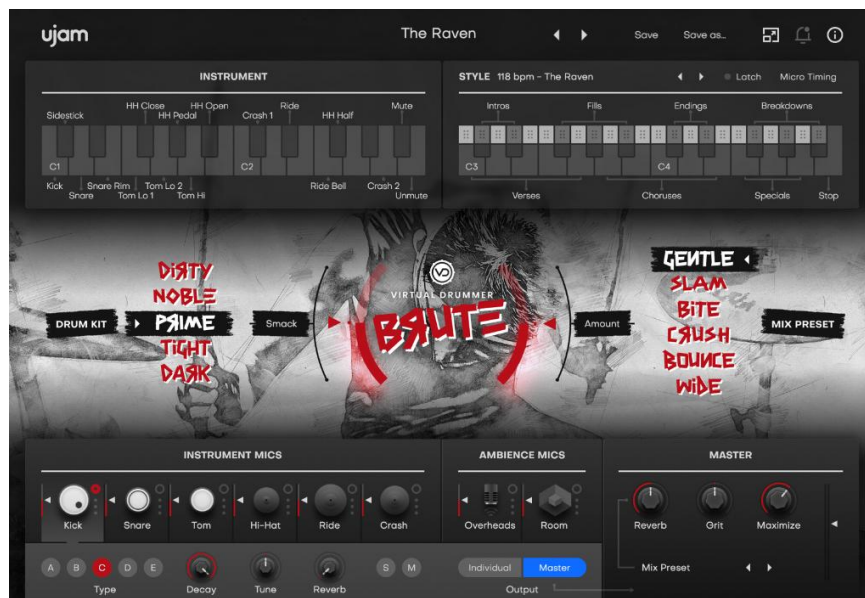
ujam

The Raven

Save Save as...

INSTRUMENT

HH Close HH Open Ride Mute
Sidestick HH Pedal Crash 1 HH Half

C1 C2

Kick Snare Rim Tom Lo 2 Ride Bell Crash 2
Snare Tom Lo 1 Tom Hi Unmute

STYLE 118 bpm - The Raven

Latch Micro Timing

Intros Fills Endings Breakdowns

C3 C4

Verses Choruses Specials Stop

DIRTY
NOBLE
DRUM KIT PRIME
TIGHT
DARK

Smack

VIRTUAL DRUMMER
BRUTE

Amount

GENTLE
SLAM
BITE
CRUSH
BOUNCE
WIDE

MIX PRESET

INSTRUMENT MICS

Kick Snare Tom Hi-Hat Ride Crash

AMBIENCE MICS

Overheads Room

MASTER

Reverb Grit Maximize

Mix Preset

A B C D E
Type

Decay Tune Reverb

S M

Individual Master
Output